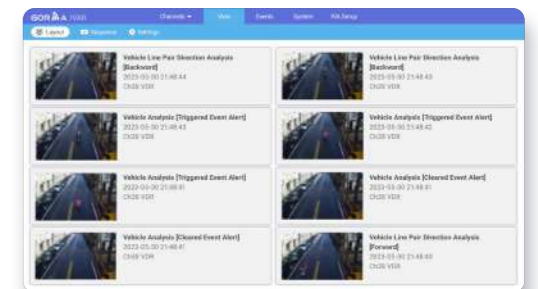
GORILLA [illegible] Channels ▾ Main Events System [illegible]

Layout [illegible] Settings

Vehicle Line Pair Direction Analysis [Backward]
2023-05-30 21:48:44
CH28 VDR

Vehicle Line Pair Direction Analysis [Backward]
2023-05-30 21:48:43
CH28 VDR

Vehicle Analysis [Triggered Event Alert]
2023-05-30 21:48:43
CH28 VDR

Vehicle Analysis [Triggered Event Alert]
2023-05-30 21:48:42
CH28 VDR

Vehicle Analysis [Triggered Event Alert]
2023-05-30 21:48:41
CH28 VDR

Vehicle Analysis [Cleared Event Alert]
2023-05-30 21:48:41
CH28 VDR

Vehicle Analysis [Cleared Event Alert]
2023-05-30 21:48:41
CH28 VDR

Vehicle Line Pair Direction Analysis [Forward]
2023-05-30 21:48:40
CH28 VDR